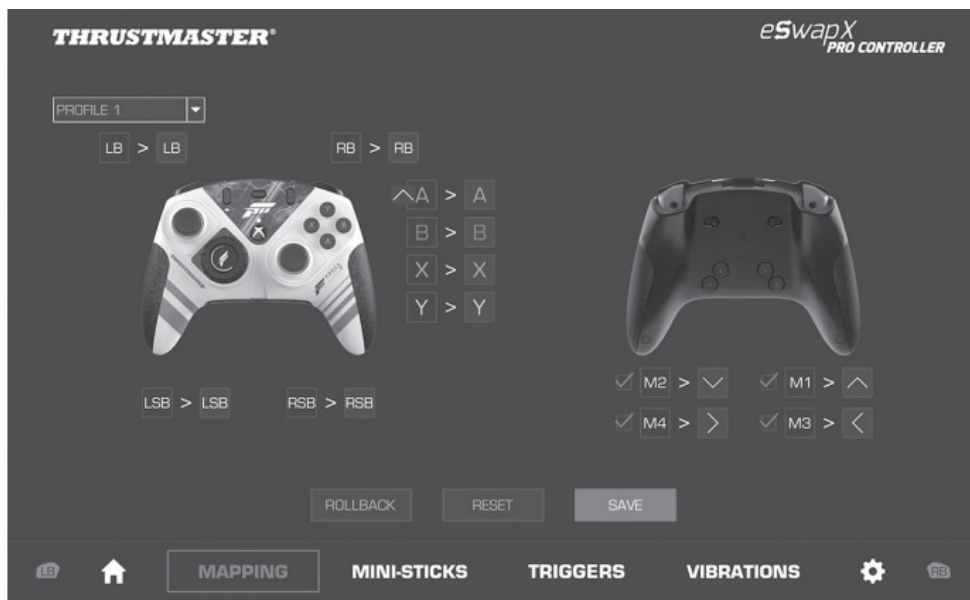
THRUSTMASTER®

eSwapX PRO CONTROLLER

PROFILE 1

LB > LB

RB > RB

A > A

B > B

X > X

Y > Y

LSB > LSB

RSB > RSB

M2 >

M1 >

M4 >

M3 >

ROLLBACK

RESET

SAVE

LB

MAPPING

MINI-STICKS

TRIGGERS

VIBRATIONS

RB